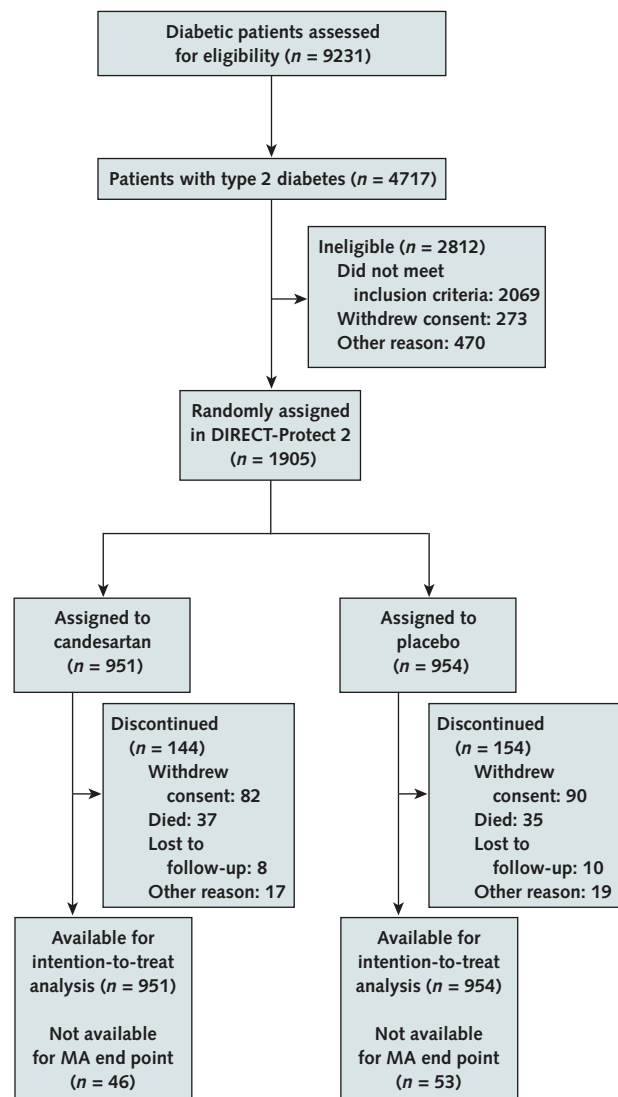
Diabetic patients assessed for eligibility ($n$ = 9231)

Patients with type 2 diabetes ($n$ = 4717)

Ineligible ($n$ = 2812)
Did not meet inclusion criteria: 2069
Withdrew consent: 273
Other reason: 470

Randomly assigned in DIRECT-Protect 2 ($n$ = 1905)

Assigned to candesartan ($n$ = 951)

Discontinued ($n$ = 144)
Withdrew consent: 82
Died: 37
Lost to follow-up: 8
Other reason: 17

Available for intention-to-treat analysis ($n$ = 951)

Not available for MA end point ($n$ = 46)

Assigned to placebo ($n$ = 954)

Discontinued ($n$ = 154)
Withdrew consent: 90
Died: 35
Lost to follow-up: 10
Other reason: 19

Available for intention-to-treat analysis ($n$ = 954)

Not available for MA end point ($n$ = 53)